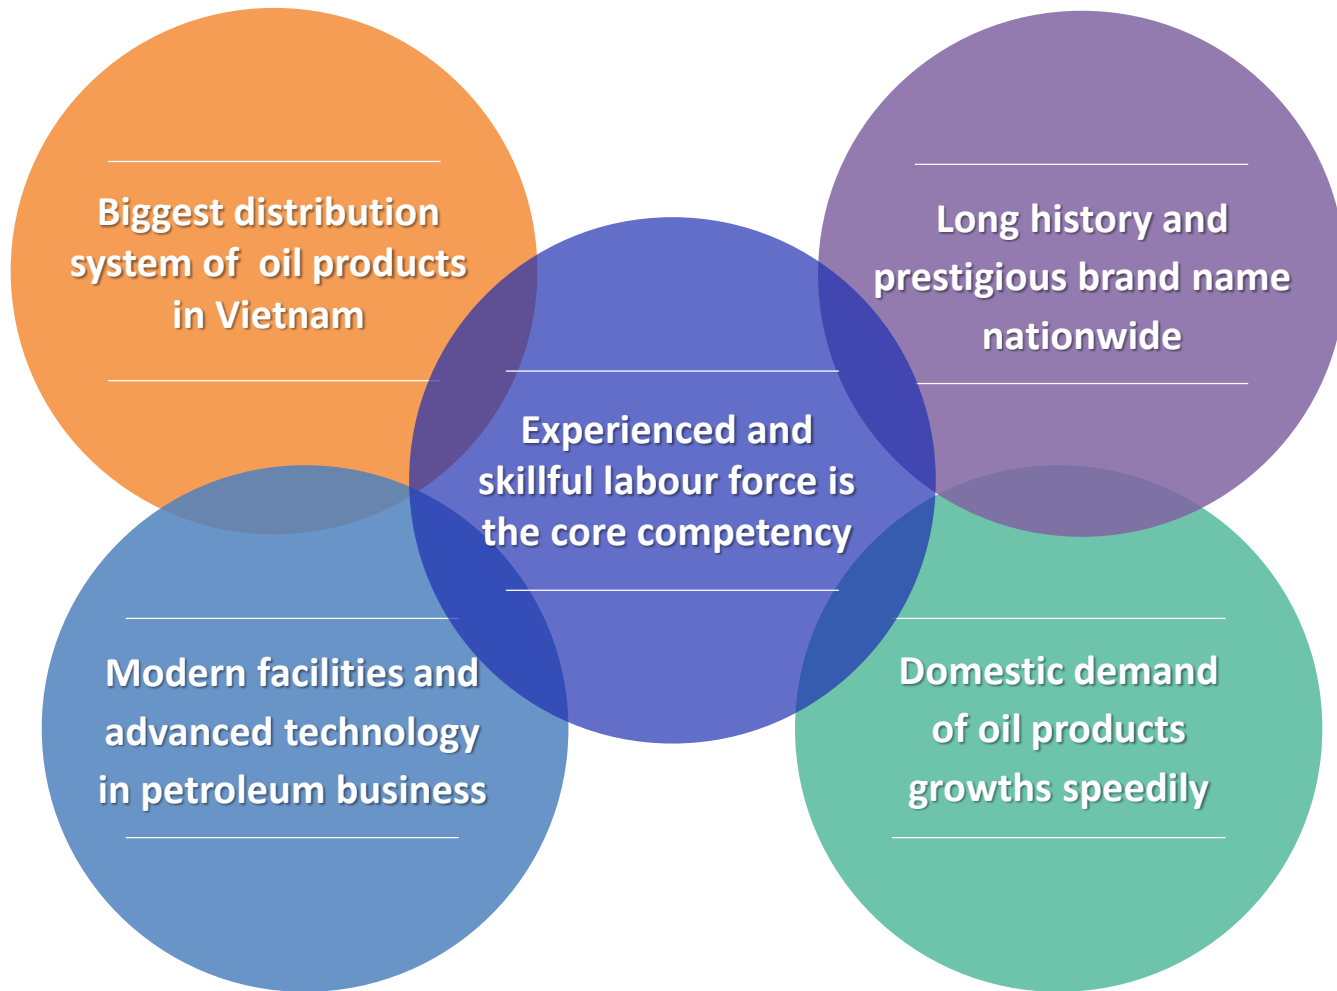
Biggest distribution system of  oil products in Vietnam

Long history and prestigious brand name nationwide

Experienced and skillful labour force is the core competency

Modern facilities and advanced technology in petroleum business

Domestic demand of oil products growths speedily